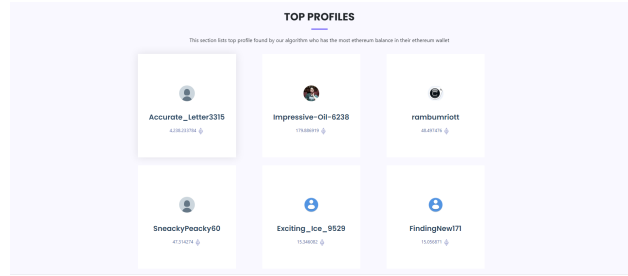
TOP PROFILES

This section lists top profile found by our algorithm who has the most ethereum balance in their ethereum wallet

Accurate_Letter3315
6235.233794

Impressive-Oil-6238
179.886919

rambumriott
48.697476

SneackyPeacky60
47.214274

Exciting_Ice_9529
15.346082

FindingNew171
15.056871